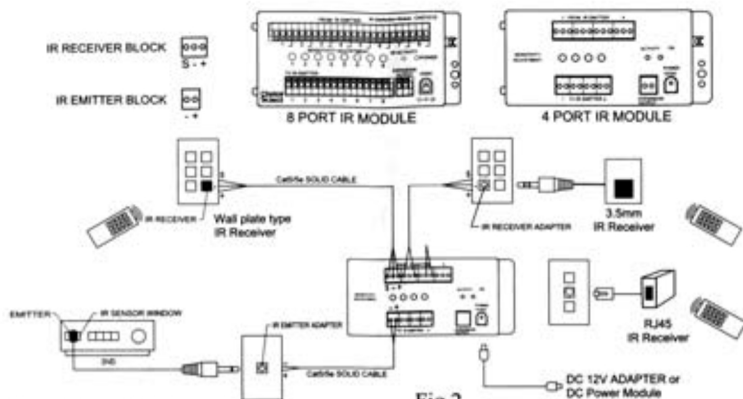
IR RECEIVER BLOCK

S - +

IR EMITTER BLOCK

- +

8 PORT IR MODULE

4 PORT IR MODULE

Cat5/5e SOLID CABLE

IR RECEIVER

Wall plate type IR Receiver

IR RECEIVER ADAPTER

3.5mm IR Receiver

RJ45 IR Receiver

EMITTER

IR SENSOR WINDOW

DVD

IR EMITTER ADAPTER

Cat5/5e SOLID CABLE

DC 12V ADAPTER or DC Power Module

Fig 2